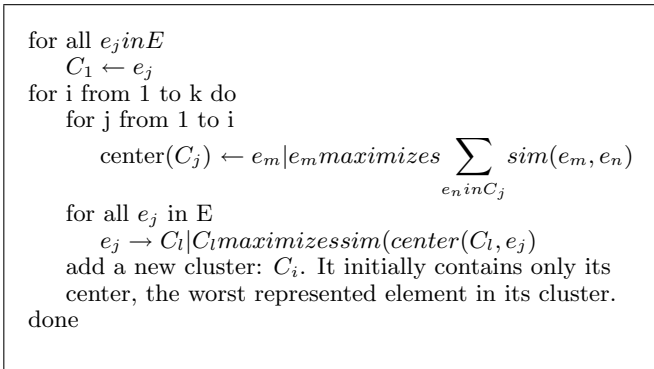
for all $e_j in E$

$C_1 \leftarrow e_j$

for i from 1 to k do

for j from 1 to i

center($C_j$) $\leftarrow e_m | e_m maximizes \sum_{e_n in C_j} sim(e_m, e_n)$

for all $e_j$ in E

$e_j \rightarrow C_l | C_l maximizes sim(center(C_l, e_j)$

add a new cluster: $C_i$. It initially contains only its center, the worst represented element in its cluster.

done